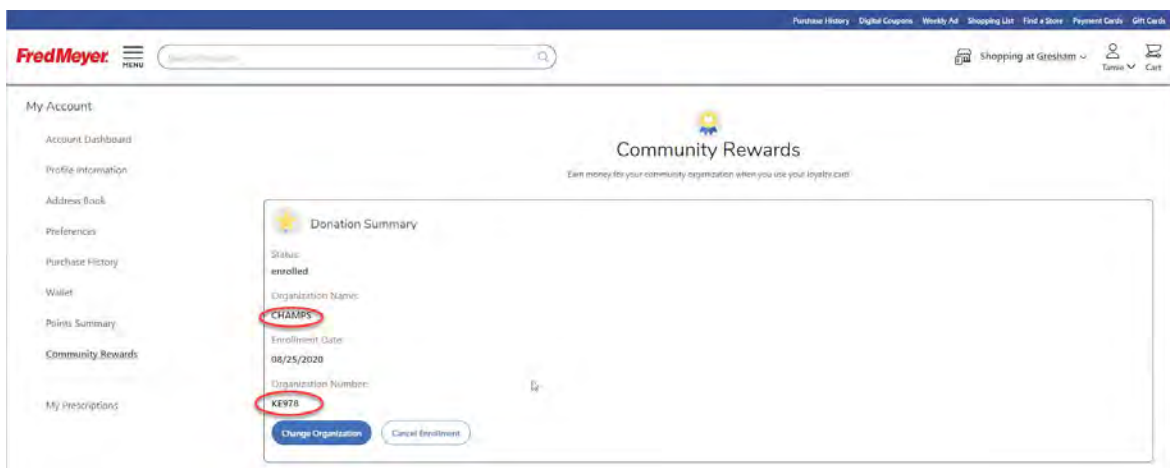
Purchase History Digital Coupons Weekly Ad Shopping List Find a Store Payment Cards Gift Cards

FredMeyer MENU Search Products

Shopping at Gresham Tanna Cart

My Account

Account Dashboard

Profile Information

Address Book

Preferences

Purchase History

Wallet

Points Summary

Community Rewards

My Prescriptions

Community Rewards

Earn money for your community organization when you use your loyalty card

Donation Summary

Status:
enrolled

Organization Name:
CHAMPS

Enrollment Date:
08/25/2020

Organization Number:
KE978

Change Organization
Cancel Enrollment